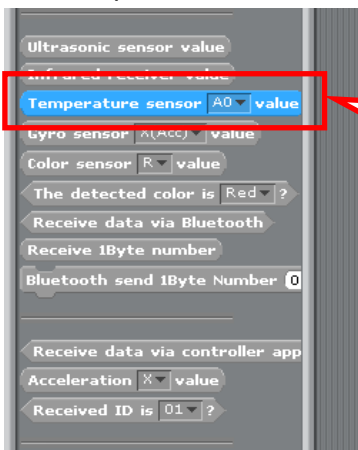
Ultrasonic sensor value
Infrared receiver value
Temperature sensor A0 value
Gyro sensor X(Acc) value
Color sensor R value
The detected color is Red ?
Receive data via Bluetooth
Receive 1Byte number
Bluetooth send 1Byte Number 0
Receive data via controller app
Acceleration X value
Received ID is 01 ?